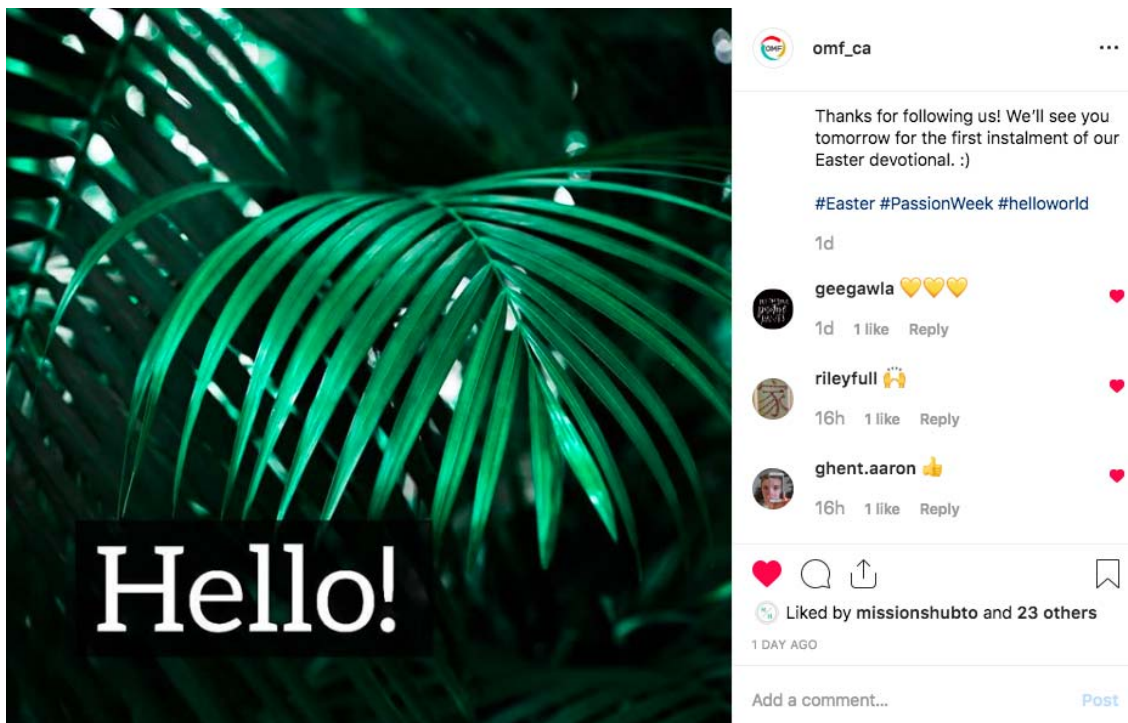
Hello!

OMF

omf_ca

...

Thanks for following us! We'll see you tomorrow for the first instalment of our Easter devotional. :)

#Easter #PassionWeek #helloworld

1d

geegawla 💛💛💛

1d 1 like Reply

rileyfull 🙌

16h 1 like Reply

ghent.aaron 👍

16h 1 like Reply

Liked by missionshubto and 23 others

1 DAY AGO

Add a comment...

Post